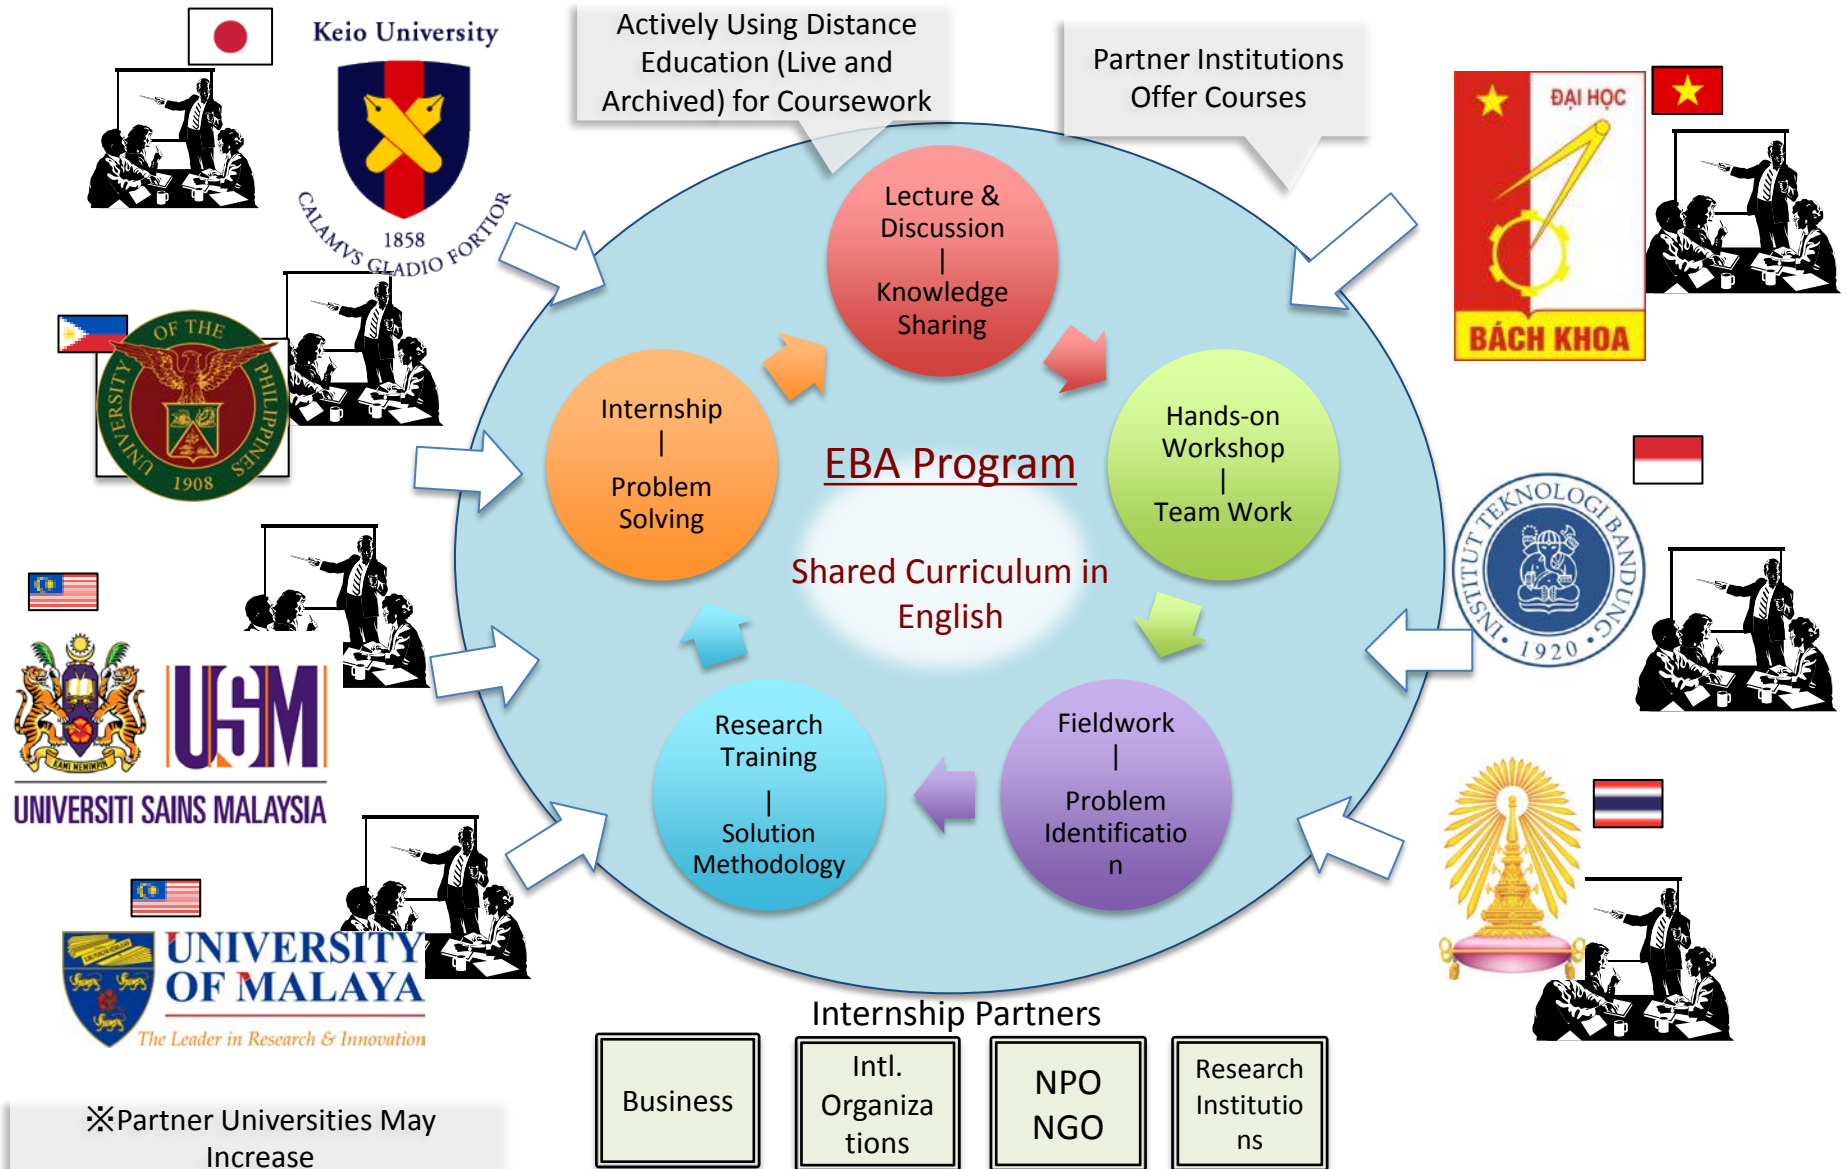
Keio University

CALAMVS GLADIO FORTIOR

1858

Actively Using Distance Education (Live and Archived) for Coursework

Partner Institutions Offer Courses

ĐẠI HỌC

BÁCH KHOA

OF THE PHILIPPINES UNIVERSITY 1908

Lecture & Discussion | Knowledge Sharing

Internship | Problem Solving

EBA Program

Hands-on Workshop | Team Work

Shared Curriculum in English

INSTITUT TEKNOLOGI BANDUNG 1920

USM

UNIVERSITI SAINS MALAYSIA

Research Training | Solution Methodology

Fieldwork | Problem Identification

UNIVERSITY OF MALAYA

The Leader in Research & Innovation

Internship Partners

| Business | Intl. Organizations | NPO NGO | Research Institutions |
|---|---|---|---|

※Partner Universities May Increase